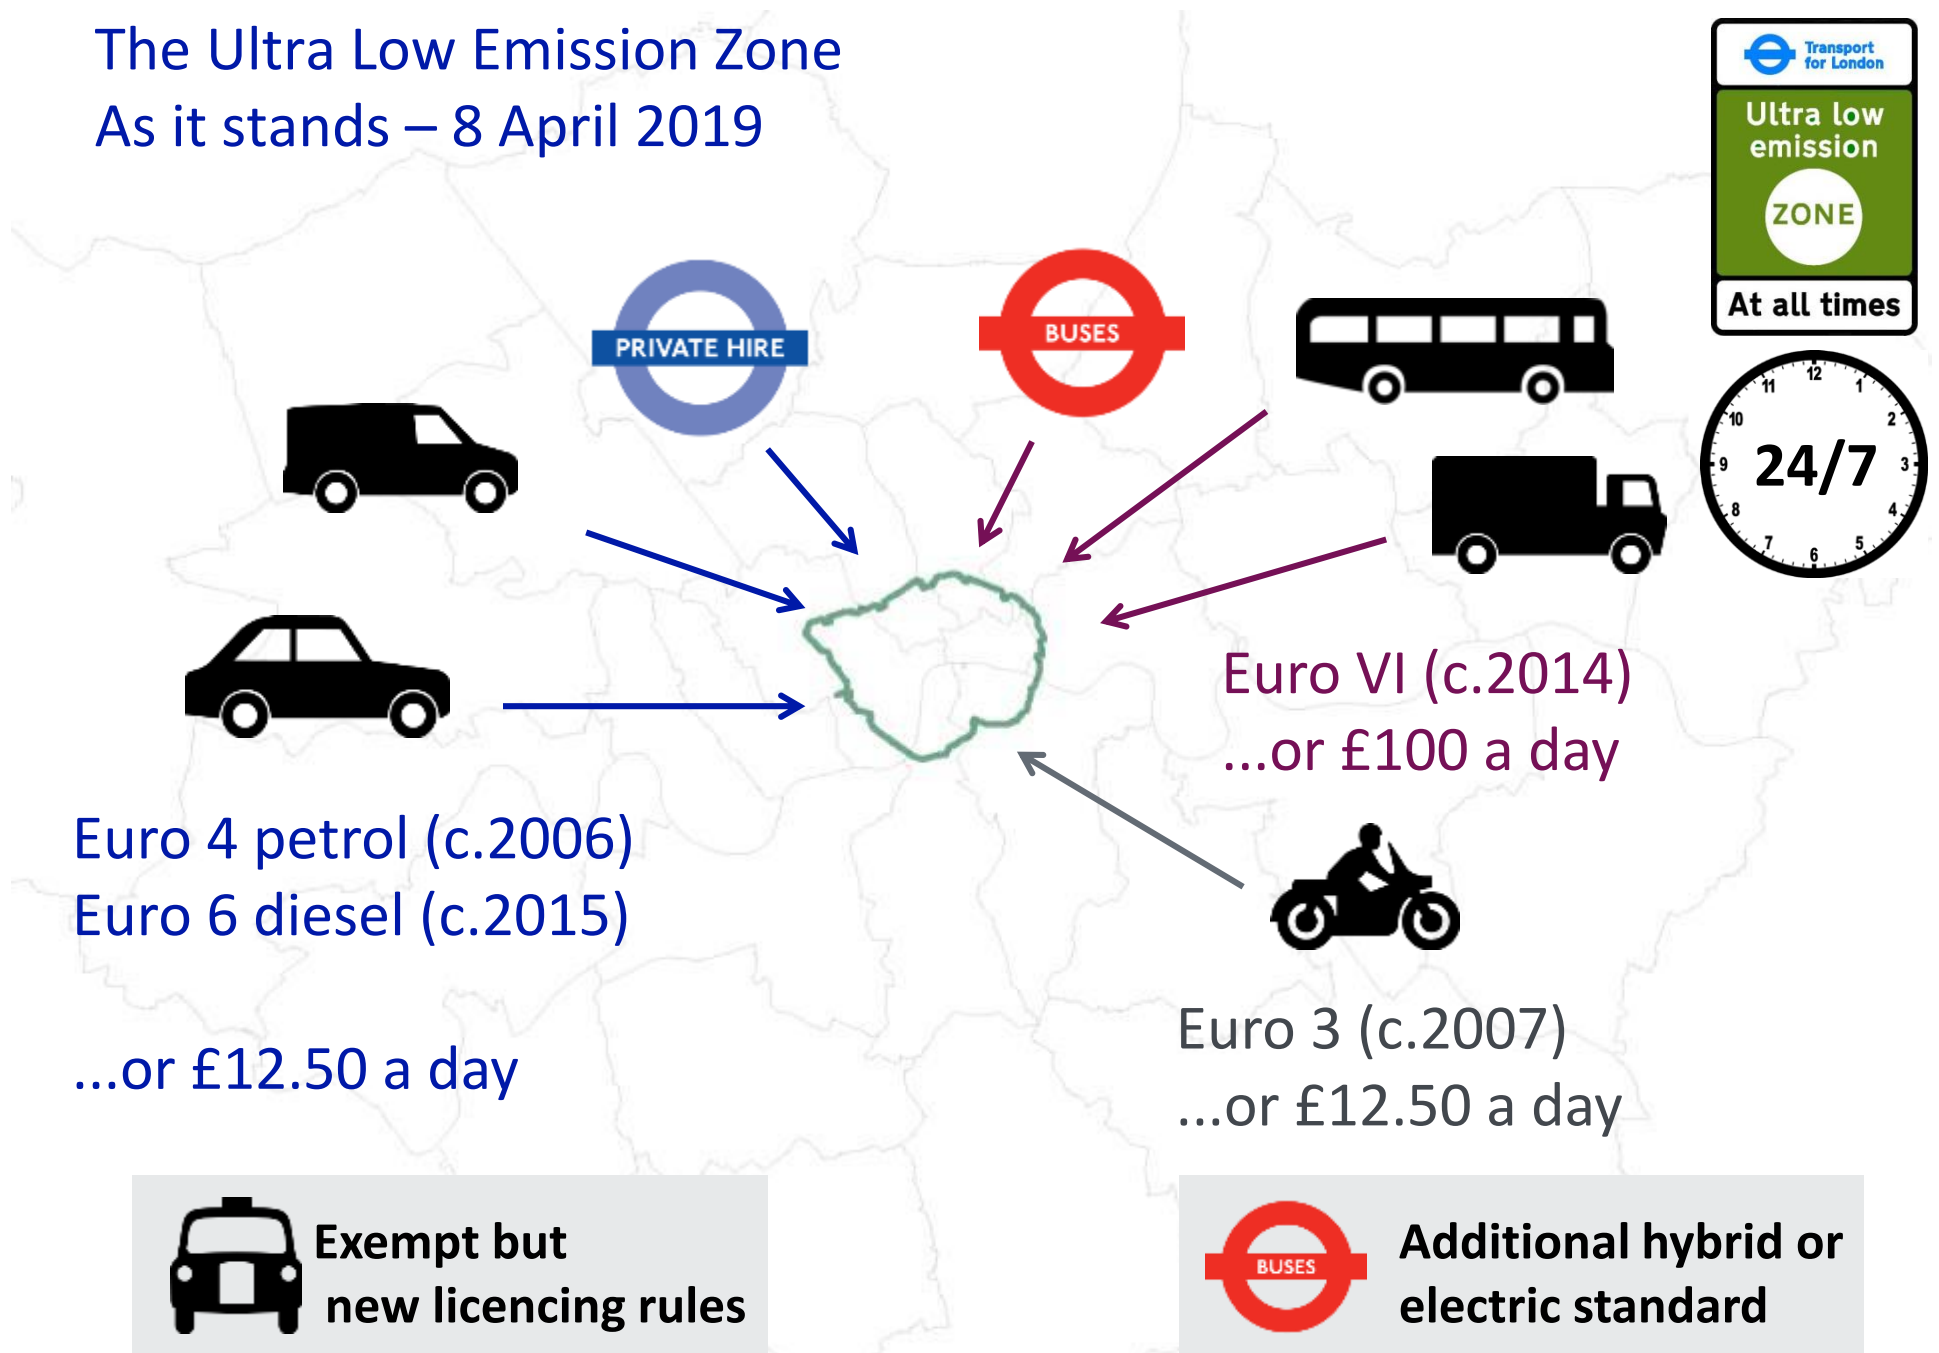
The Ultra Low Emission Zone
As it stands – 8 April 2019

Transport for London

Ultra low emission

ZONE

At all times

PRIVATE HIRE

BUSES

24/7

12 1 2 3 4 5 6 7 8 9 10 11

Euro VI (c.2014)
...or £100 a day

Euro 4 petrol (c.2006)
Euro 6 diesel (c.2015)

...or £12.50 a day

Euro 3 (c.2007)
...or £12.50 a day

Exempt but new licencing rules

BUSES

Additional hybrid or electric standard